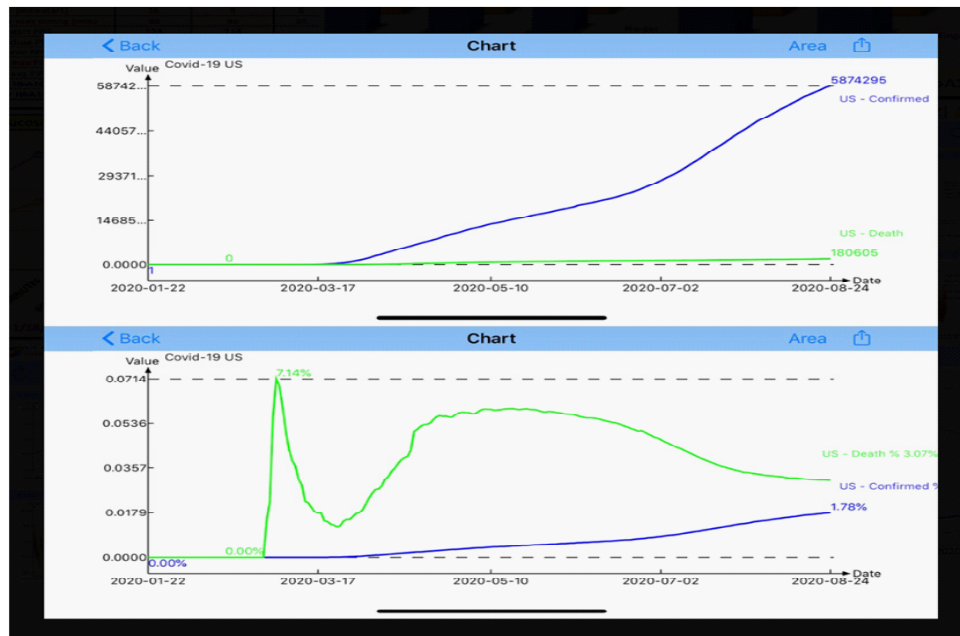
< Back
Chart
Area

Value
Covid-19 US
58742...
44057...
29371...
14685...
0.0000
1
0
5874295
US - Confirmed
US - Death
180605
2020-01-22
2020-03-17
2020-05-10
2020-07-02
2020-08-24
Date

< Back
Chart
Area

Value
Covid-19 US
0.0714
0.0536
0.0357
0.0179
0.0000
7.14%
0.00%
0.00%
US - Death % 3.07%
US - Confirmed %
1.78%
2020-01-22
2020-03-17
2020-05-10
2020-07-02
2020-08-24
Date